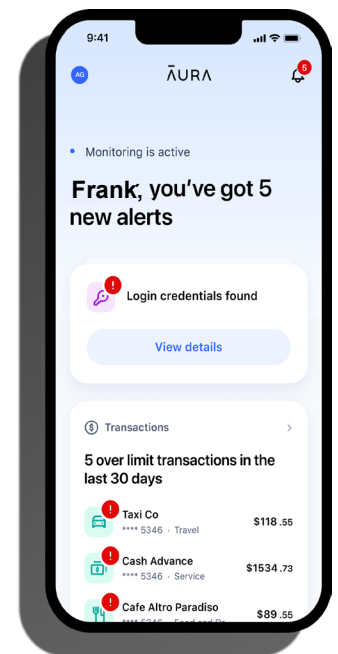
9:41

AG

ĀURA

5

Monitoring is active

Frank, you've got 5 new alerts

Login credentials found

View details

Transactions

5 over limit transactions in the last 30 days

Taxi Co
**** 5346 · Travel
$118.55

Cash Advance
**** 5346 · Service
$1534.73

Cafe Altro Paradiso
**** 5346 · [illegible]
$89.55